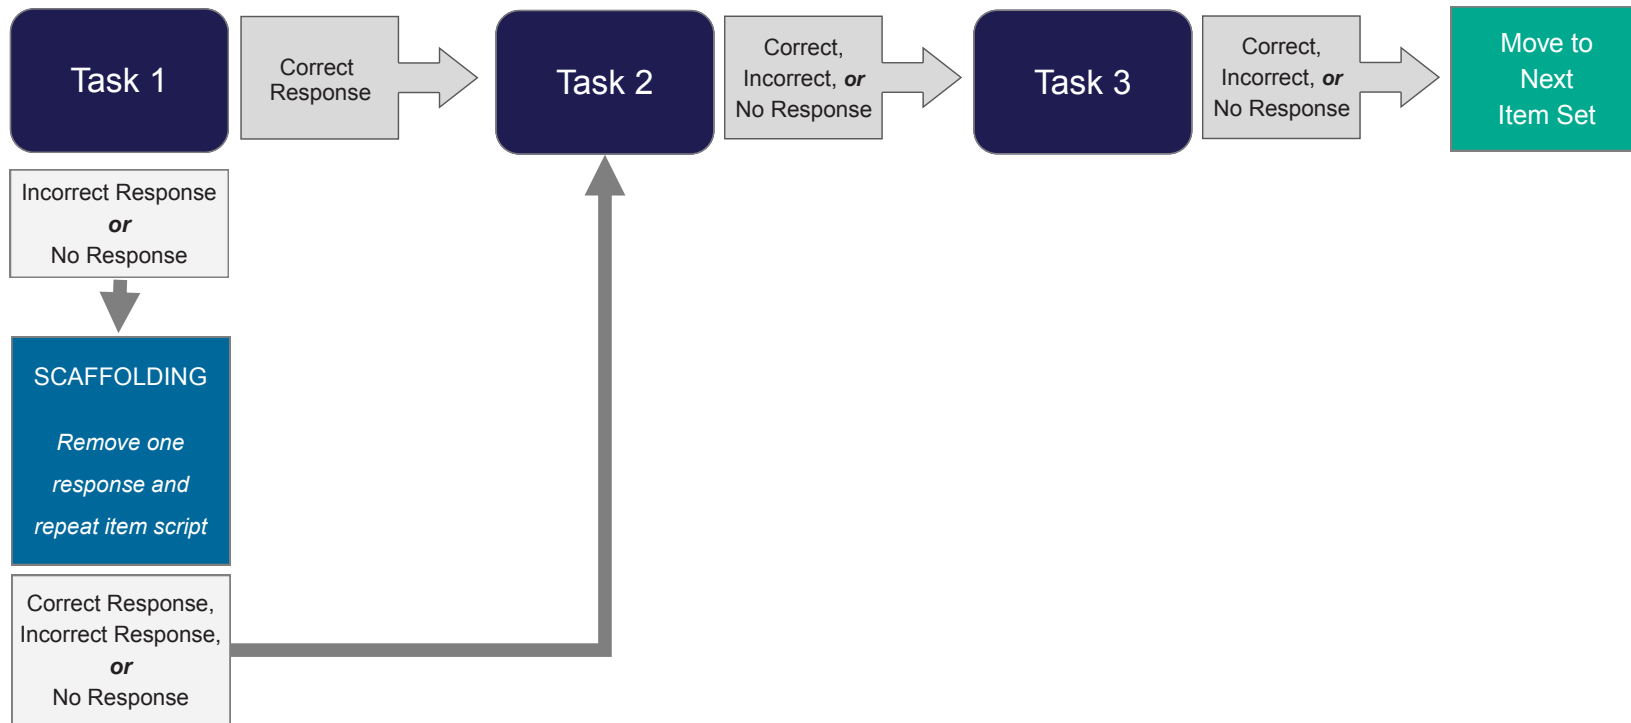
Task 1

Correct Response

Task 2

Correct, Incorrect, ***or*** No Response

Task 3

Correct, Incorrect, ***or*** No Response

Move to Next Item Set

Incorrect Response ***or*** No Response

SCAFFOLDING

*Remove one response and repeat item script*

Correct Response, Incorrect Response, ***or*** No Response